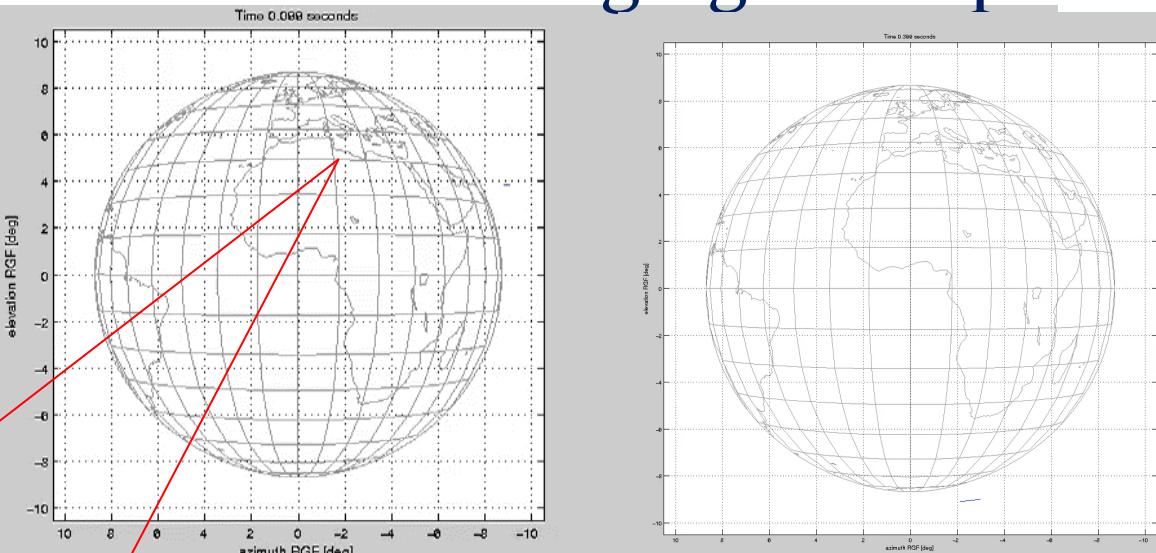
Time 0.099 seconds

10
8
6
4
2
0
-2
-4
-6
-8
-10

elevation RGF [deg]

10 8 6 4 2 0 -2 -4 -6 -8 -10

azimuth RGF [deg]

Time 0.399 seconds

10
8
6
4
2
0
-2
-4
-6
-8
-10

elevation RGF [deg]

10 8 6 4 2 0 -2 -4 -6 -8 -10

azimuth RGF [deg]